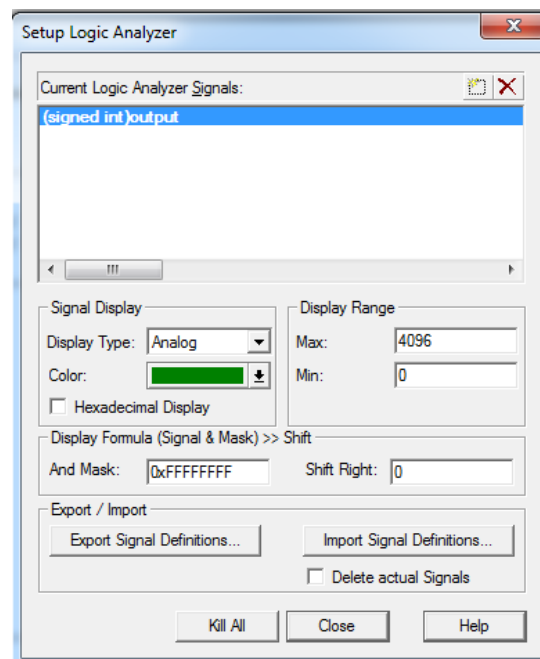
Setup Logic Analyzer

Current Logic Analyzer Signals:

(signed int)output

Signal Display

Display Type: Analog

Color:

Hexadecimal Display

Display Range

Max: 4096

Min: 0

Display Formula (Signal & Mask) >> Shift

And Mask: 0xFFFFFFFF

Shift Right: 0

Export / Import

Export Signal Definitions...

Import Signal Definitions...

Delete actual Signals

Kill All

Close

Help